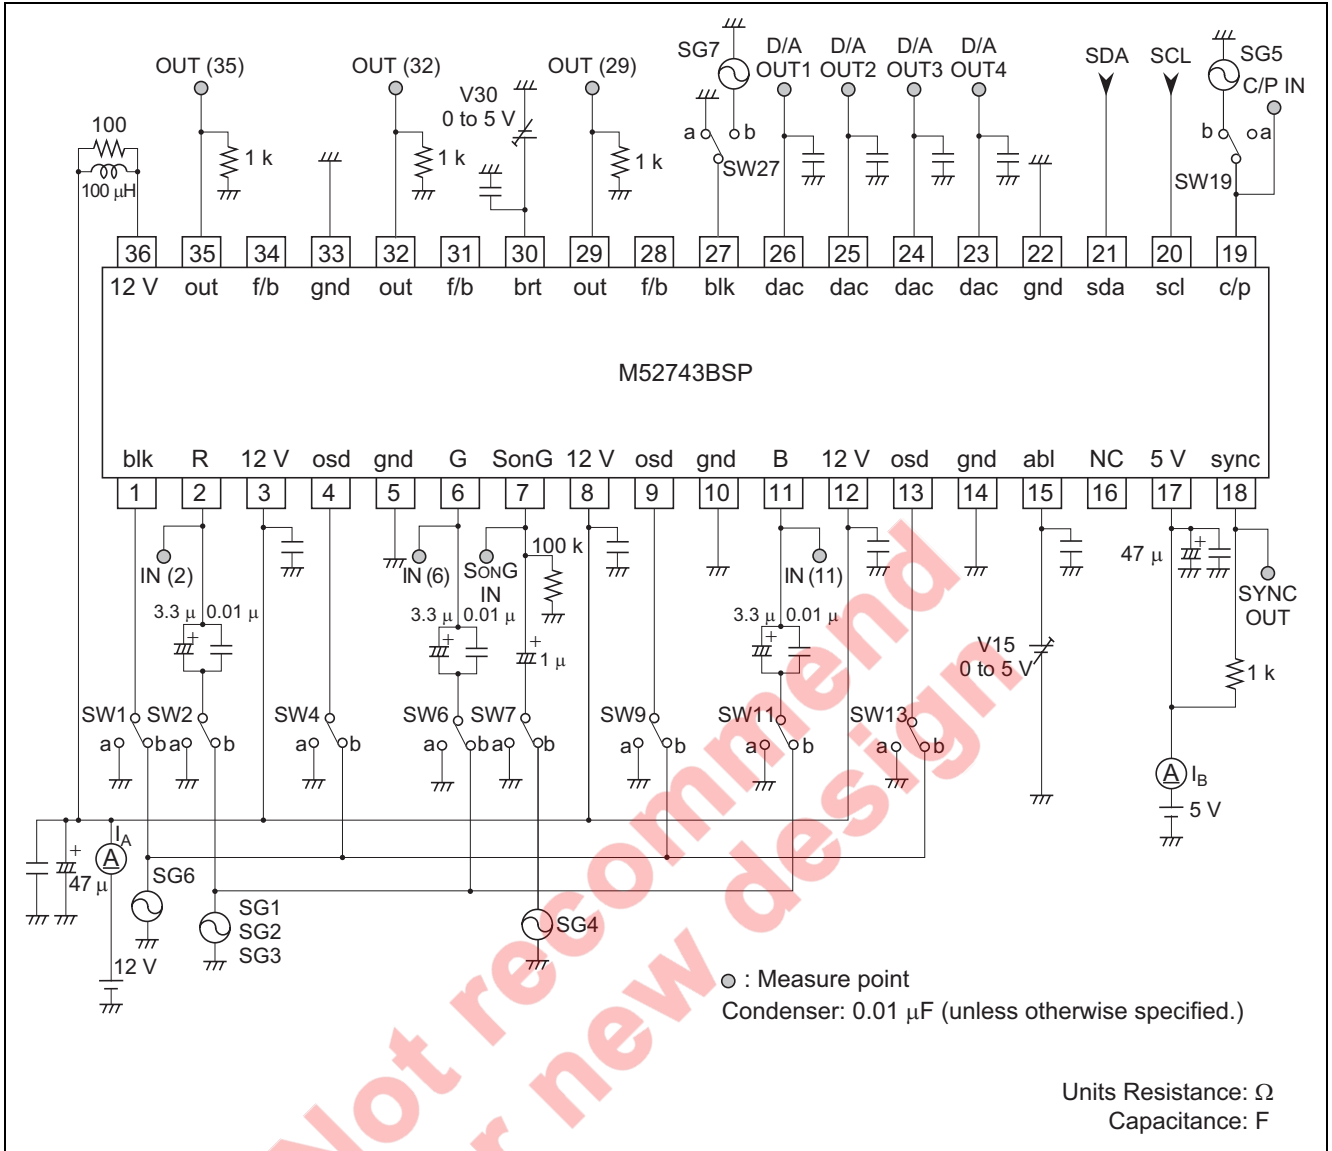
OUT (35) OUT (32) OUT (29) SG7 D/A OUT1 D/A OUT2 D/A OUT3 D/A OUT4 SDA SCL SG5 C/P IN

100

100 μH

1 k

1 k

V30 0 to 5 V

1 k

a b

SW27

b a

SW19

| 36 | 35 | 34 | 33 | 32 | 31 | 30 | 29 | 28 | 27 | 26 | 25 | 24 | 23 | 22 | 21 | 20 | 19 |
|---|---|---|---|---|---|---|---|---|---|---|---|---|---|---|---|---|---|
| 12 V | out | f/b | gnd | out | f/b | brt | out | f/b | blk | dac | dac | dac | dac | gnd | sda | scl | c/p |

M52743BSP

| blk | R | 12 V | osd | gnd | G | SonG | 12 V | osd | gnd | B | 12 V | osd | gnd | abl | NC | 5 V | sync |
|---|---|---|---|---|---|---|---|---|---|---|---|---|---|---|---|---|---|
| 1 | 2 | 3 | 4 | 5 | 6 | 7 | 8 | 9 | 10 | 11 | 12 | 13 | 14 | 15 | 16 | 17 | 18 |

IN (2) IN (6) SONG IN 100 k IN (11) 47 μ SYNC OUT

3.3 μ 0.01 μ 3.3 μ 0.01 μ 1 μ 3.3 μ 0.01 μ

V15 0 to 5 V

1 k

SW1 SW2 SW4 SW6 SW7 SW9 SW11 SW13

a b a b a b a b a b a b a b a b

IA A 47 μ SG6 SG1 SG2 SG3 SG4 12 V A IB 5 V

Not recommend for new design

: Measure point
Condenser: 0.01 μF (unless otherwise specified.)

Units Resistance: Ω
Capacitance: F